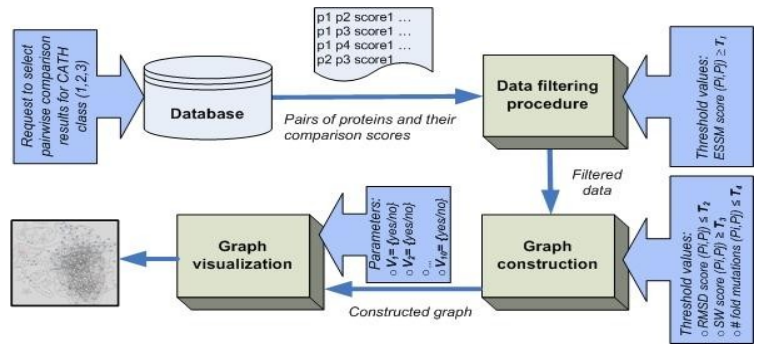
Request to select pairwise comparison results for CATH class (1,2,3)

Database

p1 p2 score1 …
p1 p3 score1 …
p1 p4 score1 …
p2 p3 score1

Pairs of proteins and their comparison scores

Data filtering procedure

Threshold values: ESSM score $(P_i,P_j) \geq T_1$

Filtered data

Parameters:
○ $V_1$= {yes/no}
○ $V_2$= {yes/no}
○ …
○ $V_{10}$= {yes/no}

Graph visualization

Graph construction

Threshold values:
○ RMSD score $(P_i,P_j) \leq T_2$
○ SW score $(P_i,P_j) \geq T_3$
○ # fold mutations $(P_i,P_j) \leq T_4$

Constructed graph